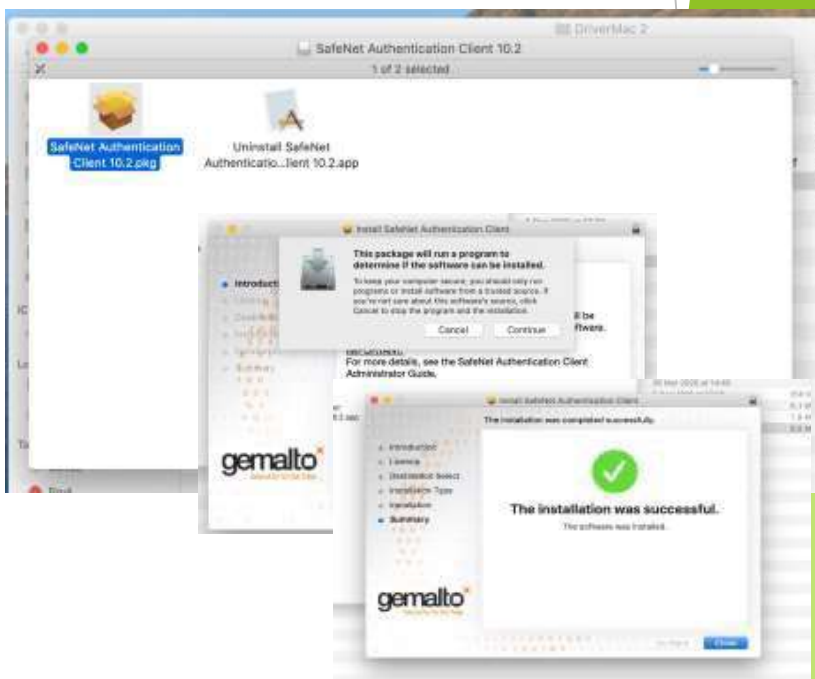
DriverMac 2

SafeNet Authentication Client 10.2

1 of 2 selected

SafeNet Authentication Client 10.2.pkg

Uninstall SafeNet Authenticatio...lient 10.2.app

Install SafeNet Authentication Client

Introduction

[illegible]

This package will run a program to determine if the software can be installed.

To keep your computer secure, you should only run programs or install software from a trusted source. If you're not sure about this software's source, click Cancel to stop the program and the installation.

Cancel

Continue

ll be
ftware.

For more details, see the SafeNet Authentication Client Administrator Guide.

gemalto

Install SafeNet Authentication Client

The installation was completed successfully.

Introduction
License
Destination Select
Installation Type
Installation
Summary

The installation was successful.

The software was installed.

gemalto

Go Back

Close